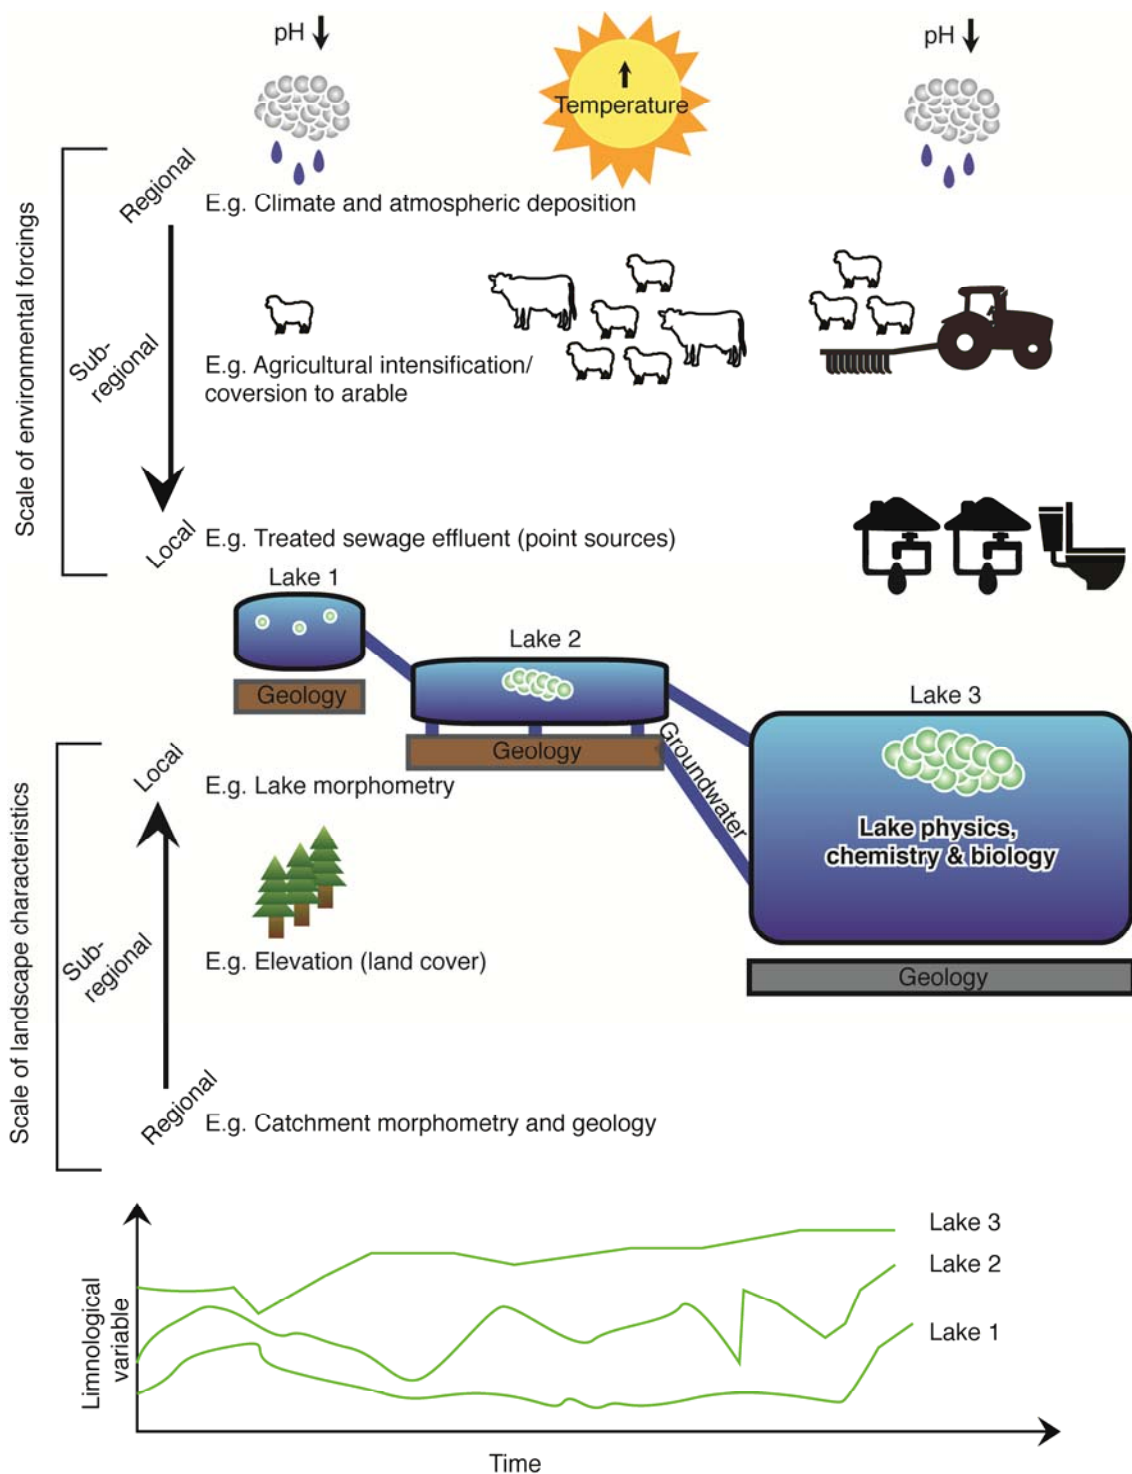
pH ↓

Temperature

pH ↓

Scale of environmental forcings

Regional

E.g. Climate and atmospheric deposition

Sub-regional

E.g. Agricultural intensification/ coversion to arable

Local

E.g. Treated sewage effluent (point sources)

Lake 1

Geology

Lake 2

Geology

Groundwater

Lake 3

Lake physics, chemistry & biology

Geology

Scale of landscape characteristics

Local

E.g. Lake morphometry

Sub-regional

E.g. Elevation (land cover)

Regional

E.g. Catchment morphometry and geology

Limnological variable

Lake 3

Lake 2

Lake 1

Time